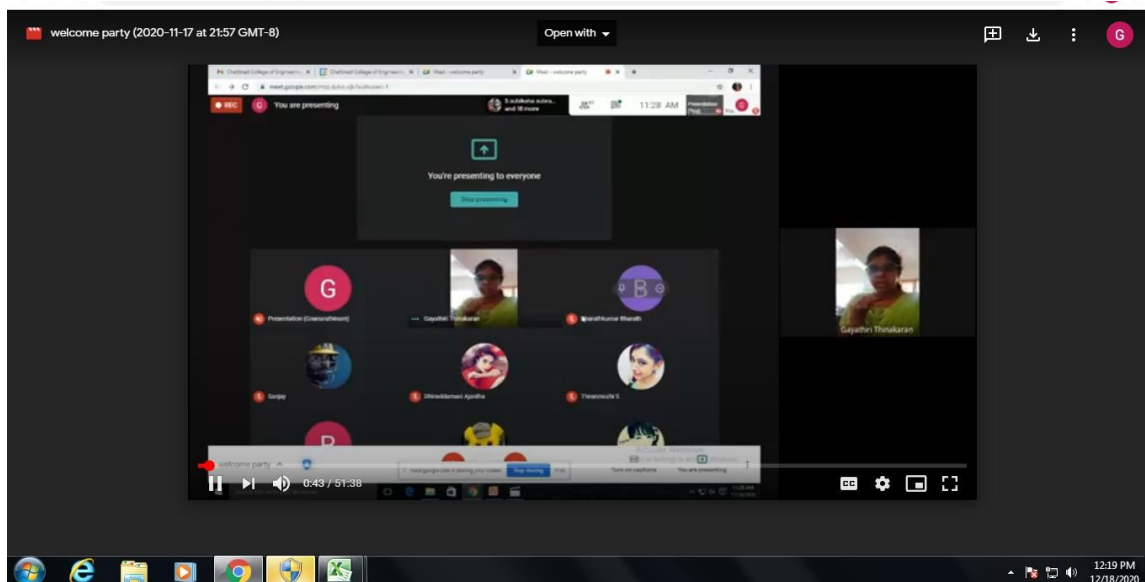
welcome party (2020-11-17 at 21:57 GMT-8)

Open with

G

Chettinad College of Engineerin... | Chettinad College of Engineerin... | Meet - welcome party | Meet - welcome party

meet.google.com/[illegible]

REC

You are presenting

S subiksha subra... and 18 more

11:28 AM

Presentation

You're presenting to everyone

Stop presenting

G

Presentation (Gnanarathinam)

Gayathri Thinakaran

B

Bharathkumar Bharath

Sanjay

Dhivakilamani Ajantha

Theanmozhi S

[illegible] is sharing your screen. Stop sharing Hide

Turn on captions

You are presenting

welcome party

Gayathri Thinakaran

0:43 / 51:38

12:19 PM
12/18/2020